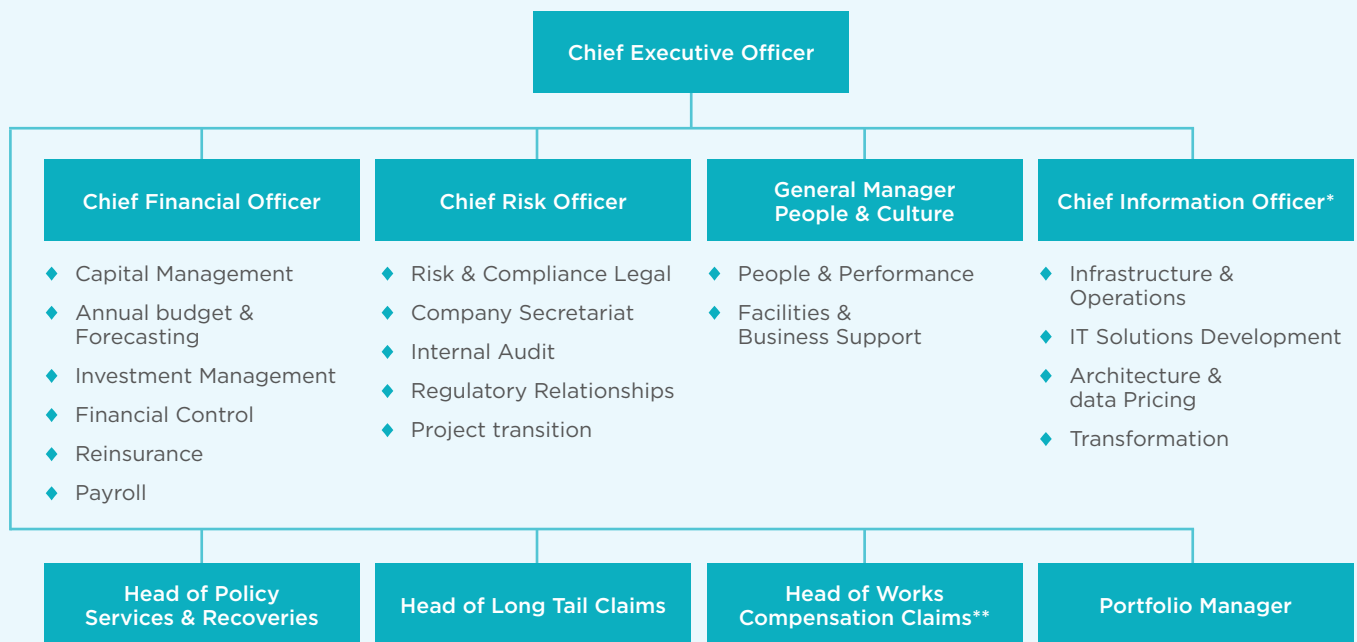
Chief Executive Officer

Chief Financial Officer

- Capital Management
- Annual budget & Forecasting
- Investment Management
- Financial Control
- Reinsurance
- Payroll

Chief Risk Officer

- Risk & Compliance Legal
- Company Secretariat
- Internal Audit
- Regulatory Relationships
- Project transition

General Manager People & Culture

- People & Performance
- Facilities & Business Support

Chief Information Officer*

- Infrastructure & Operations
- IT Solutions Development
- Architecture & data Pricing
- Transformation

Head of Policy Services & Recoveries

Head of Long Tail Claims

Head of Works Compensation Claims**

Portfolio Manager